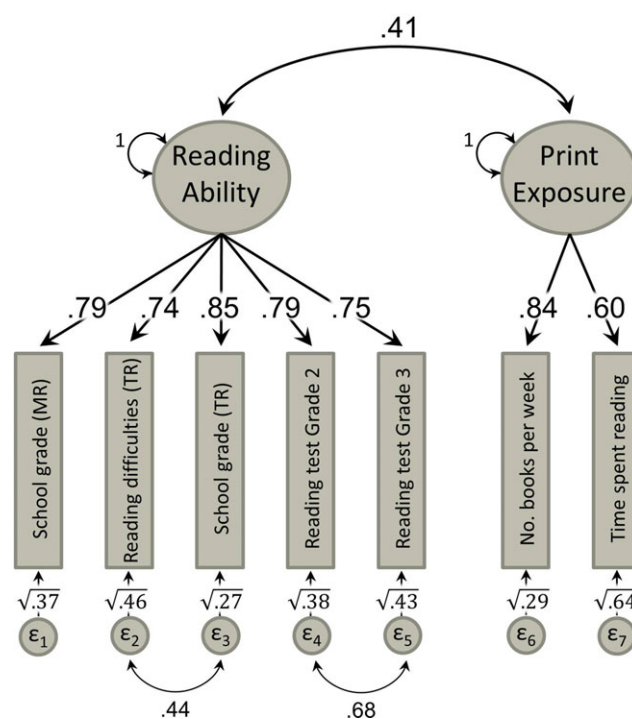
.41

1

Reading Ability

1

Print Exposure

.79 .74 .85 .79 .75

.84 .60

School grade (MR)

Reading difficulties (TR)

School grade (TR)

Reading test Grade 2

Reading test Grade 3

No. books per week

Time spent reading

$\sqrt{.37}$ $\sqrt{.46}$ $\sqrt{.27}$ $\sqrt{.38}$ $\sqrt{.43}$ $\sqrt{.29}$ $\sqrt{.64}$

$\varepsilon_1$ $\varepsilon_2$ $\varepsilon_3$ $\varepsilon_4$ $\varepsilon_5$ $\varepsilon_6$ $\varepsilon_7$

.44 .68